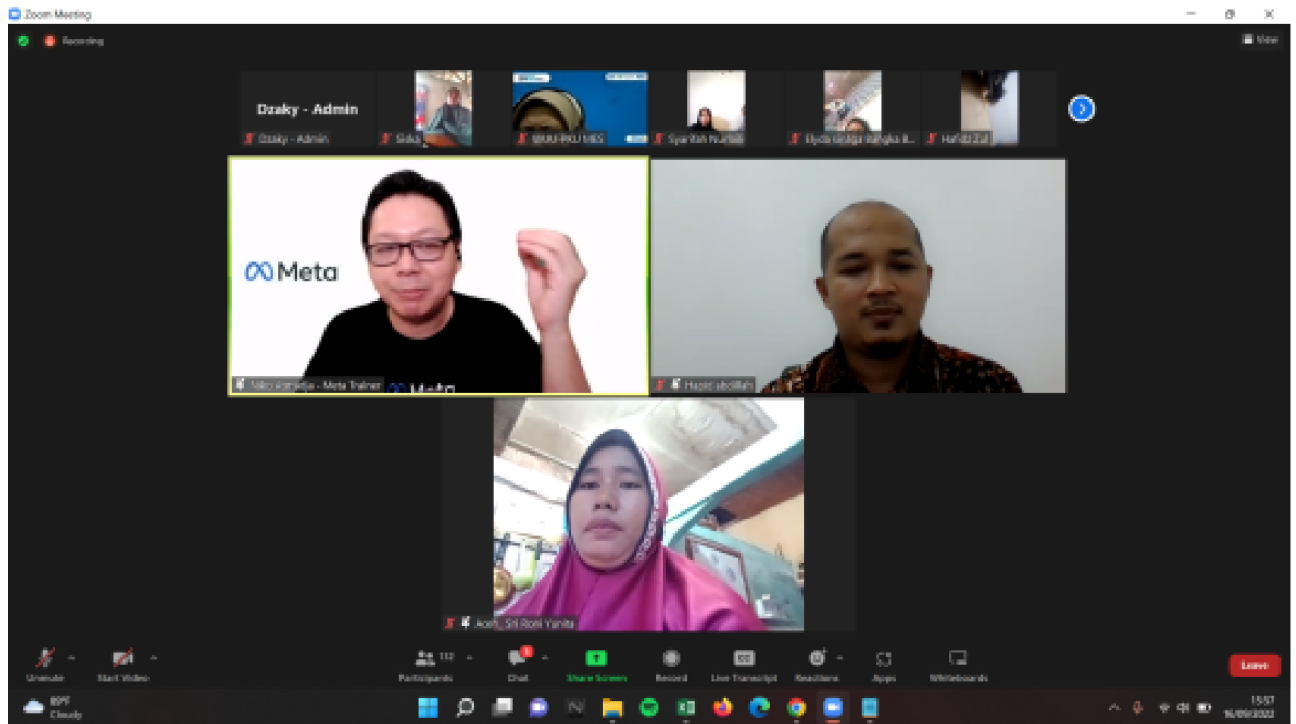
Zoom Meeting

Recording

View

Dzaky - Admin

Dzaky - Admin

Siska

IJKKU-PKU MES

Syarifah Nurlaila

Elyda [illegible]

Hafidz Zul

Meta

Niko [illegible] - Meta Trainer

Meta

Hapid abdillah

Aceh_ Sri Roni Yanita

Unmute

Start Video

112

Participants

Chat

Share Screen

Record

Live Transcript

Reactions

Apps

Whiteboards

Leave

89°F
Cloudy

15:57
16/09/2022